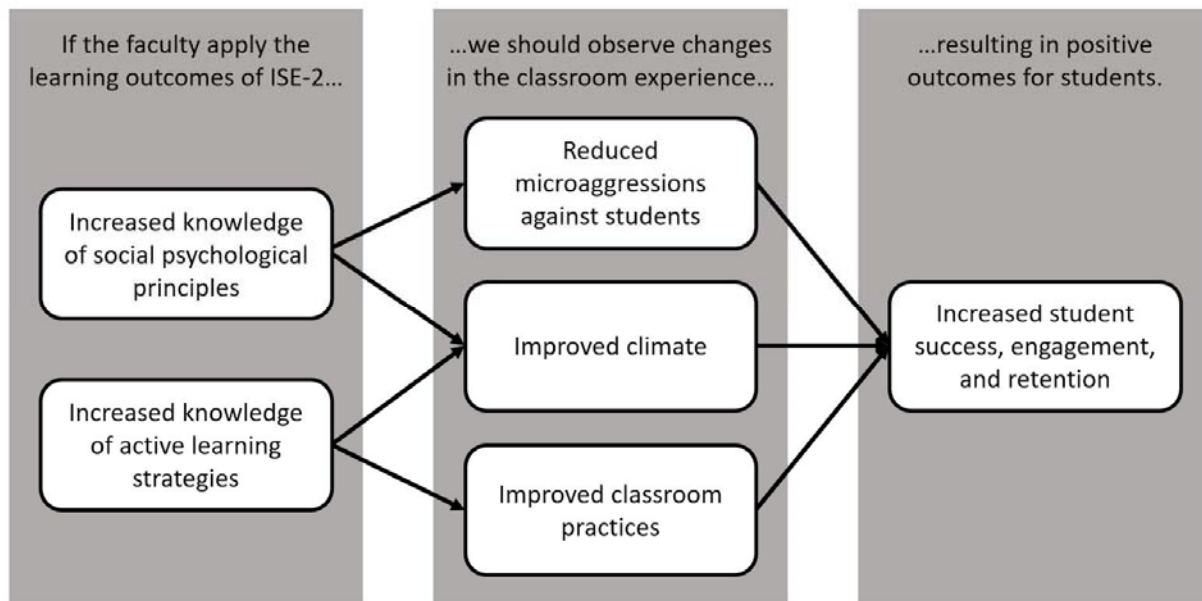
If the faculty apply the learning outcomes of ISE-2…

Increased knowledge of social psychological principles

Increased knowledge of active learning strategies

…we should observe changes in the classroom experience…

Reduced microaggressions against students

Improved climate

Improved classroom practices

…resulting in positive outcomes for students.

Increased student success, engagement, and retention